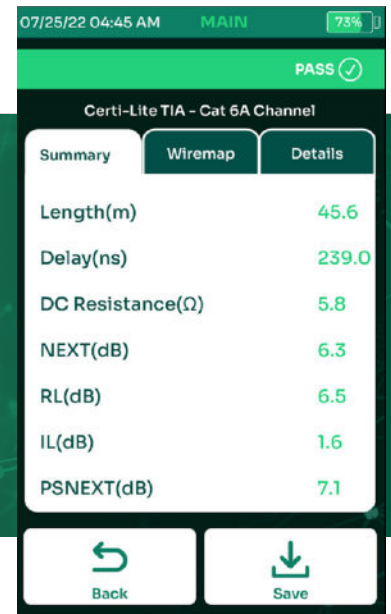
07/25/22 04:45 AM MAIN 73%

PASS

Certi-Lite TIA - Cat 6A Channel

Summary Wiremap Details

| | |
|---|---|
| Length(m) | 45.6 |
| Delay(ns) | 239.0 |
| DC Resistance(Ω) | 5.8 |
| NEXT(dB) | 6.3 |
| RL(dB) | 6.5 |
| IL(dB) | 1.6 |
| PSNEXT(dB) | 7.1 |

Back Save